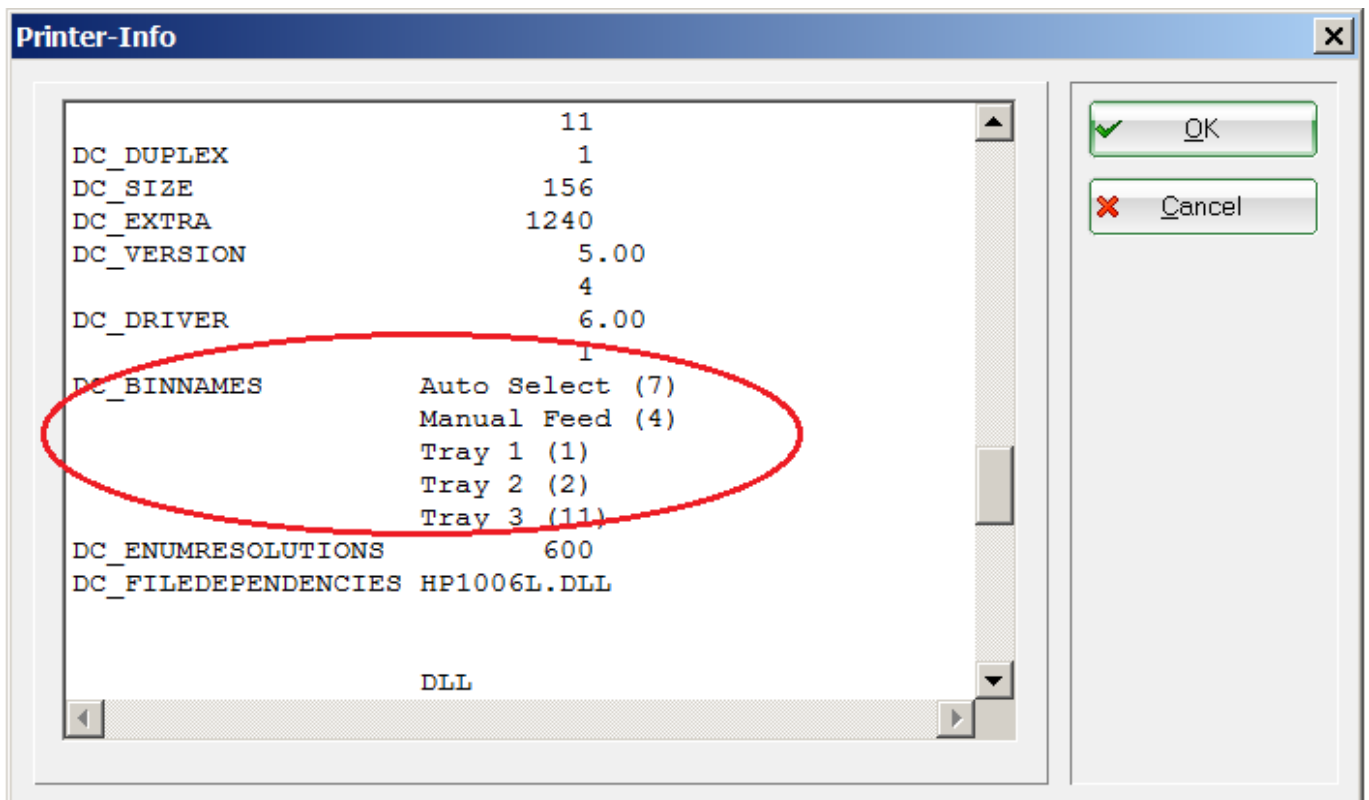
Printer-Info

11
DC_DUPLEX 1
DC_SIZE 156
DC_EXTRA 1240
DC_VERSION 5.00
4
DC_DRIVER 6.00
1
DC_BINNAMES Auto Select (7)
Manual Feed (4)
Tray 1 (1)
Tray 2 (2)
Tray 3 (11)
DC_ENUMRESOLUTIONS 600
DC_FILEDEPENDENCIES HP1006L.DLL

DLL

OK
Cancel